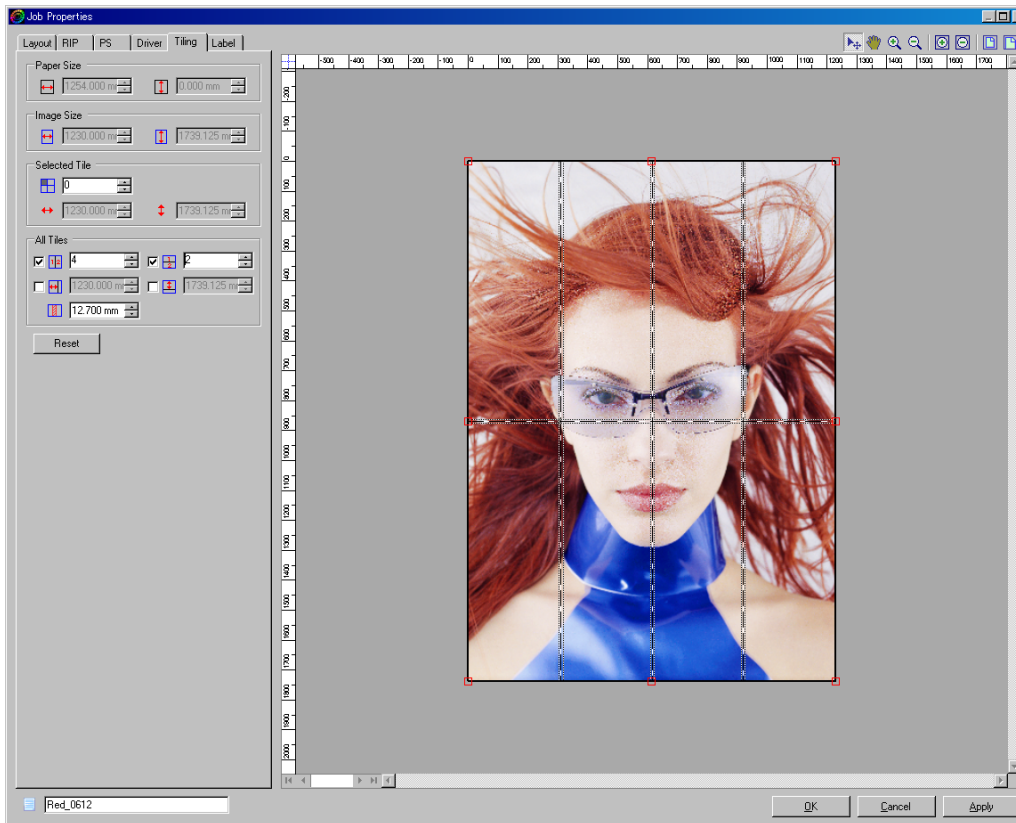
Job Properties

Layout RIP PS Driver Tiling Label

Paper Size
1254.000 m 0.000 mm

Image Size
1230.000 m 1739.125 m

Selected Tile
0
1230.000 m 1739.125 m

All Tiles
4 2
1230.000 m 1739.125 m
12.700 mm

Reset

-500 -400 -300 -200 -100 0 100 200 300 400 500 600 700 800 900 1000 1100 1200 1300 1400 1500 1600 1700

-300 -200 -100 0 100 200 300 400 500 600 700 800 900 1000 1100 1200 1300 1400 1500 1600 1700 1800 1900 2000

Red_0612

OK Cancel Apply